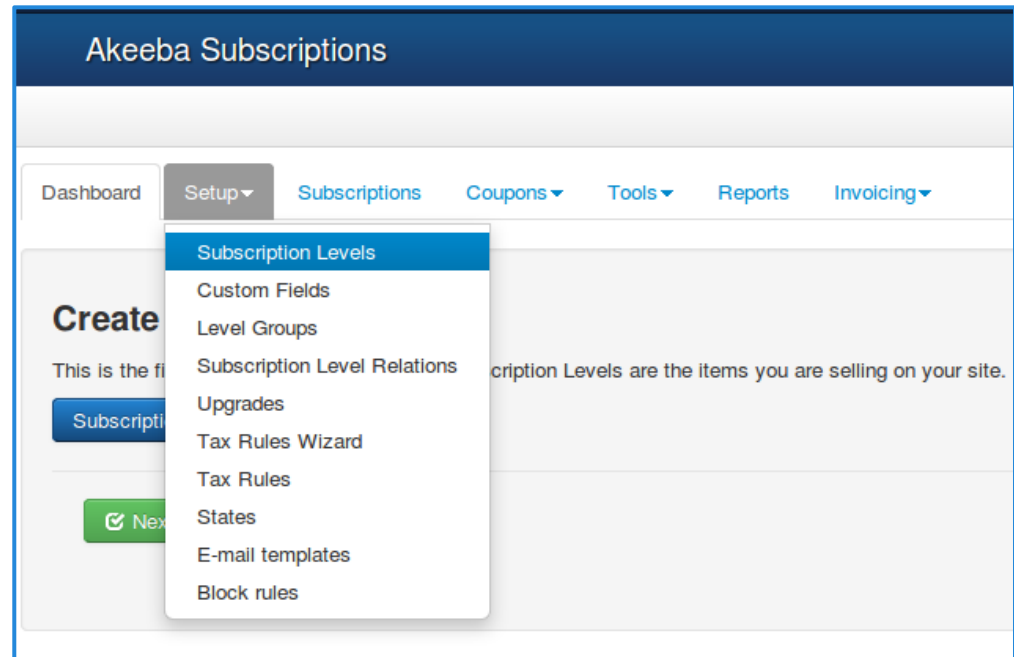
Akeeba Subscriptions

Dashboard Setup Subscriptions Coupons Tools Reports Invoicing

Subscription Levels
Custom Fields
Level Groups
Subscription Level Relations
Upgrades
Tax Rules Wizard
Tax Rules
States
E-mail templates
Block rules

Create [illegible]

This is the fi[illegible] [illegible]cription Levels are the items you are selling on your site.

Subscripti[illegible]

Nex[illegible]